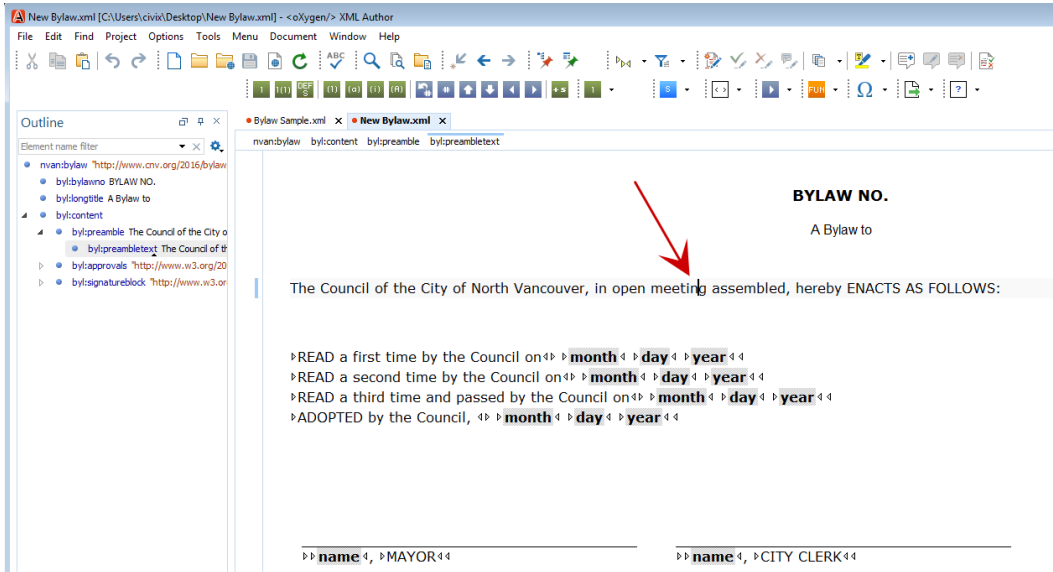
New Bylaw.xml [C:\Users\civix\Desktop\New Bylaw.xml] - <oXygen/> XML Author

File Edit Find Project Options Tools Menu Document Window Help

Outline

Element name filter

nvan:bylaw "http://www.cnv.org/2016/bylaw
byl:bylawno BYLAW NO.
byl:longtitle A Bylaw to
byl:content
byl:preamble The Council of the City o
byl:preambletext The Council of th
byl:approvals "http://www.w3.org/20
byl:signatureblock "http://www.w3.or

Bylaw Sample.xml × New Bylaw.xml ×

nvan:bylaw byl:content byl:preamble byl:preambletext

BYLAW NO.

A Bylaw to

The Council of the City of North Vancouver, in open meeting assembled, hereby ENACTS AS FOLLOWS:

READ a first time by the Council on month day year
READ a second time by the Council on month day year
READ a third time and passed by the Council on month day year
ADOPTED by the Council, month day year

name, MAYOR

name, CITY CLERK